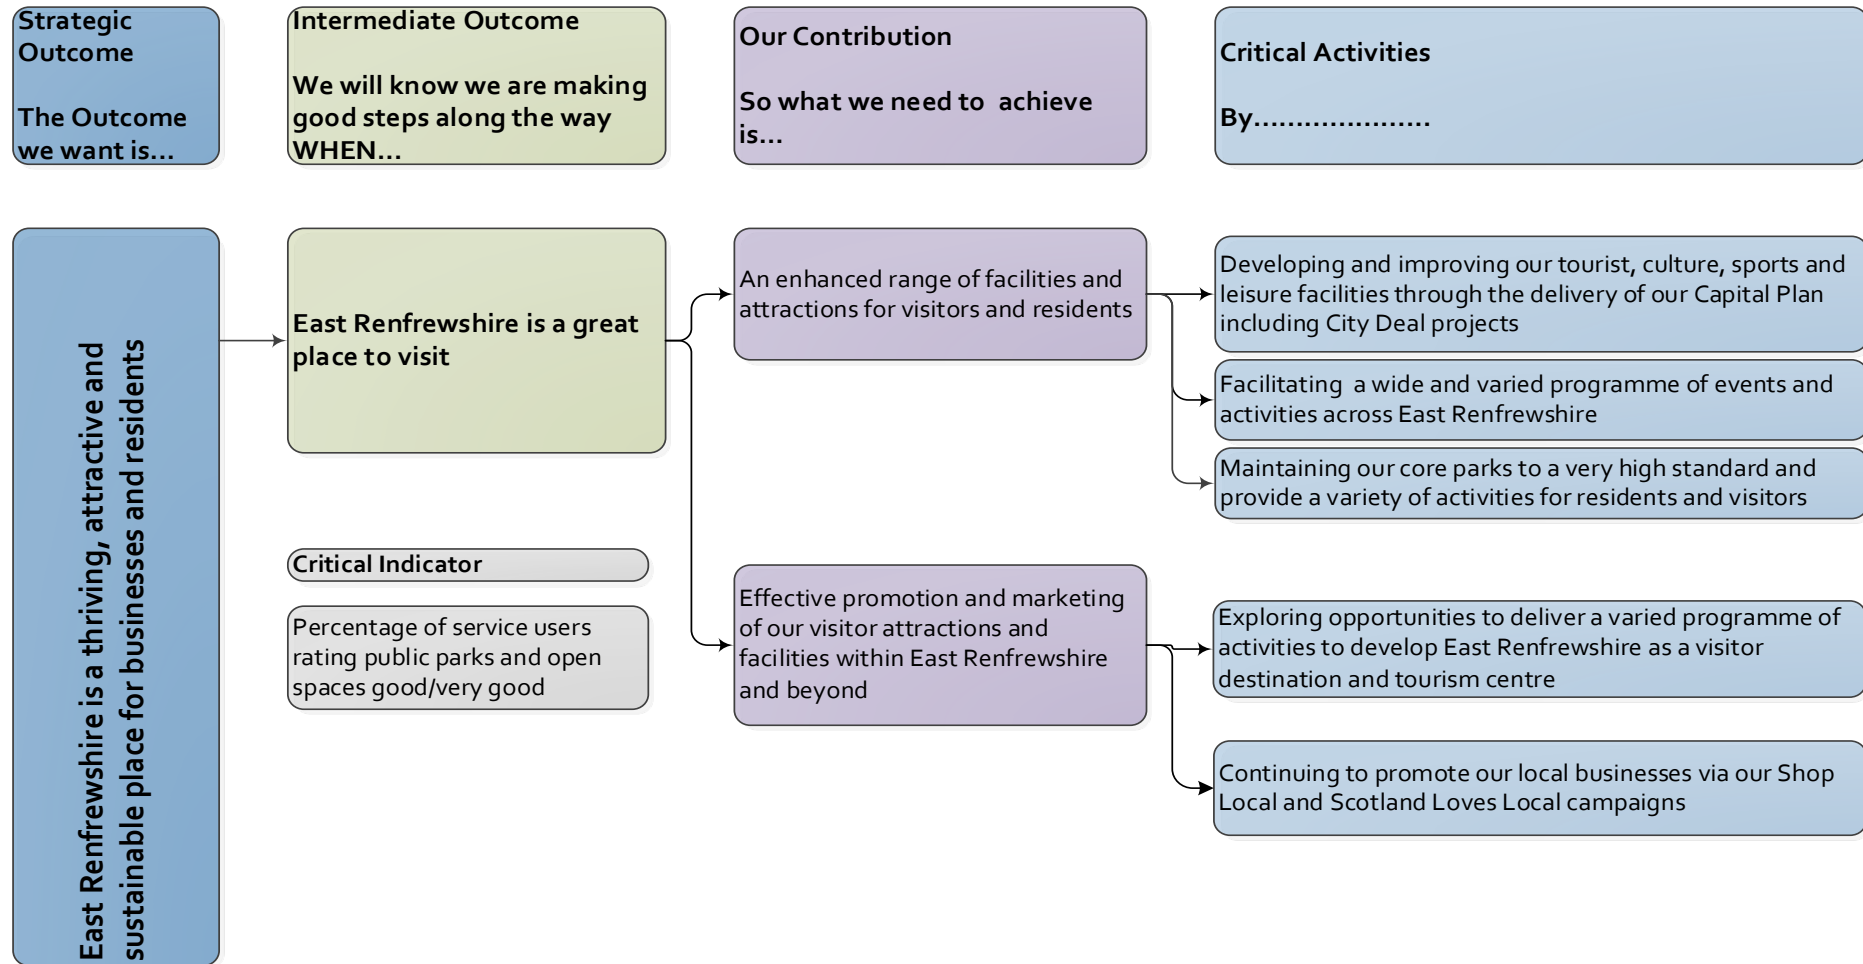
Strategic Outcome

The Outcome we want is...

Intermediate Outcome

We will know we are making good steps along the way WHEN...

Our Contribution

So what we need to achieve is...

Critical Activities

By....................

East Renfrewshire is a thriving, attractive and sustainable place for businesses and residents

East Renfrewshire is a great place to visit

Critical Indicator

Percentage of service users rating public parks and open spaces good/very good

An enhanced range of facilities and attractions for visitors and residents

Effective promotion and marketing of our visitor attractions and facilities within East Renfrewshire and beyond

Developing and improving our tourist, culture, sports and leisure facilities through the delivery of our Capital Plan including City Deal projects

Facilitating a wide and varied programme of events and activities across East Renfrewshire

Maintaining our core parks to a very high standard and provide a variety of activities for residents and visitors

Exploring opportunities to deliver a varied programme of activities to develop East Renfrewshire as a visitor destination and tourism centre

Continuing to promote our local businesses via our Shop Local and Scotland Loves Local campaigns